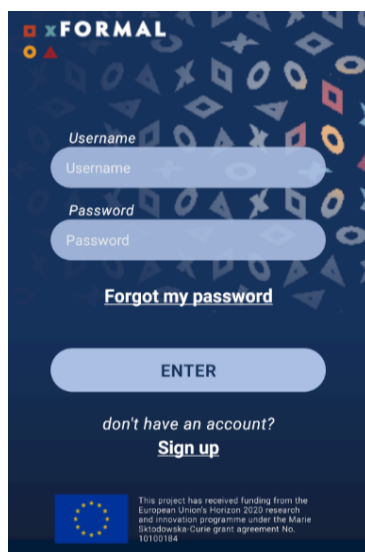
xFORMAL

Username
Username

Password
Password

Forgot my password

ENTER

don't have an account?
Sign up

This project has received funding from the European Union's Horizon 2020 research and innovation programme under the Marie Skłodowska-Curie grant agreement No. 10100184